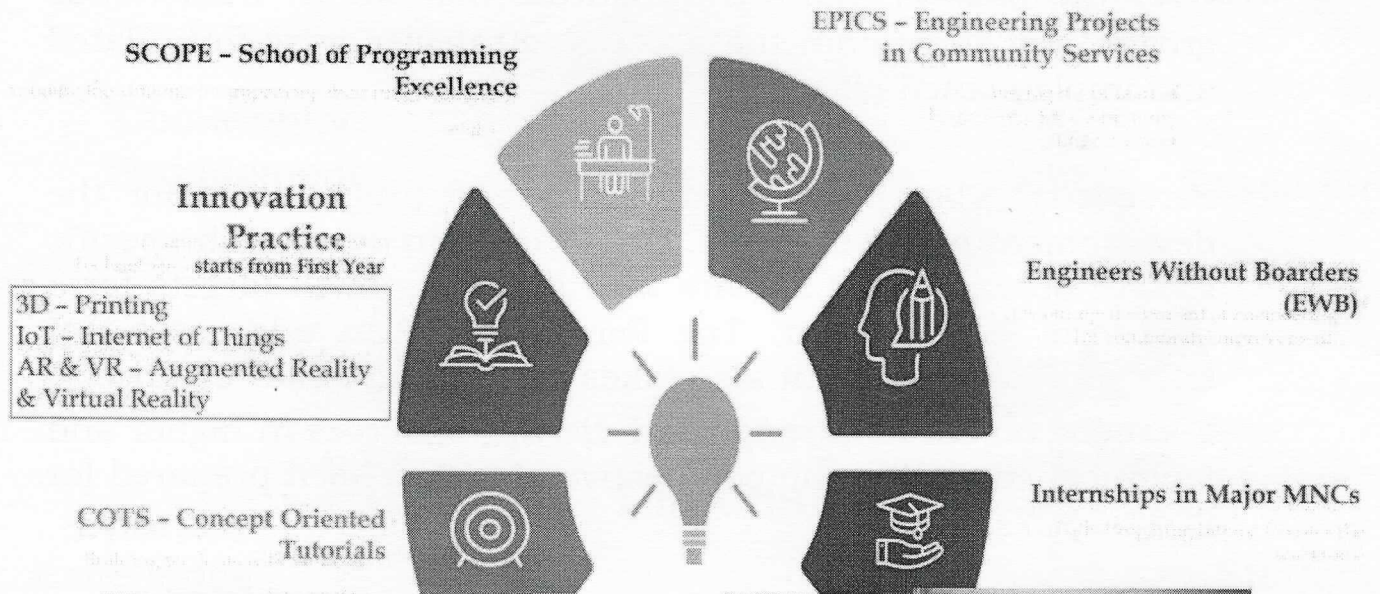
SCOPE – School of Programming Excellence

EPICS – Engineering Projects in Community Services

Innovation Practice
starts from First Year

3D – Printing
IoT – Internet of Things
AR & VR – Augmented Reality & Virtual Reality

Engineers Without Boarders (EWB)

COTS – Concept Oriented Tutorials

Internships in Major MNCs